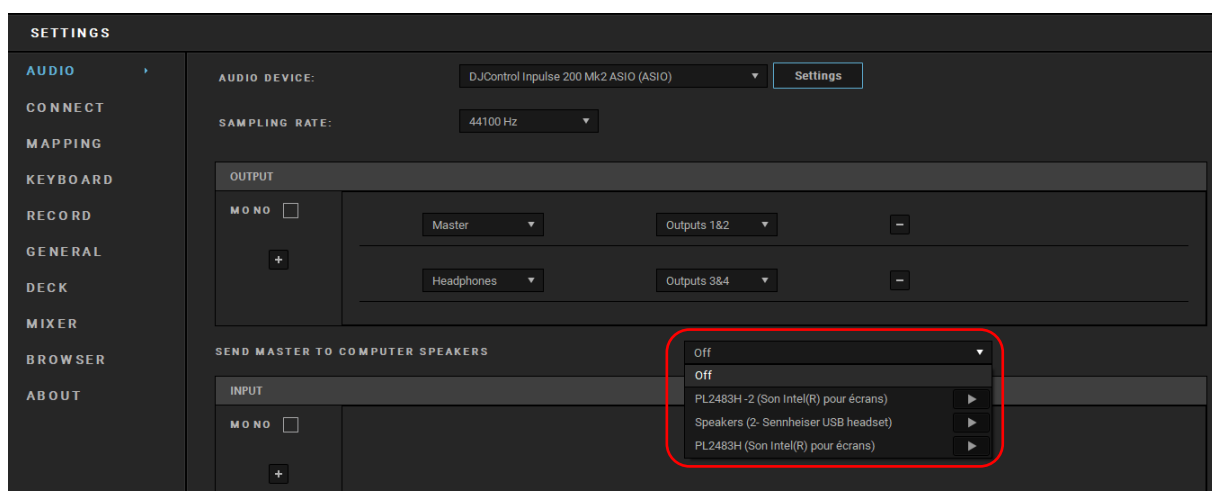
SETTINGS

AUDIO
CONNECT
MAPPING
KEYBOARD
RECORD
GENERAL
DECK
MIXER
BROWSER
ABOUT

AUDIO DEVICE: DJControl Inpulse 200 Mk2 ASIO (ASIO) Settings

SAMPLING RATE: 44100 Hz

OUTPUT

MONO

+

Master Outputs 1&2 −

Headphones Outputs 3&4 −

SEND MASTER TO COMPUTER SPEAKERS Off

Off
PL2483H -2 (Son Intel(R) pour écrans)
Speakers (2- Sennheiser USB headset)
PL2483H (Son Intel(R) pour écrans)

INPUT

MONO

+